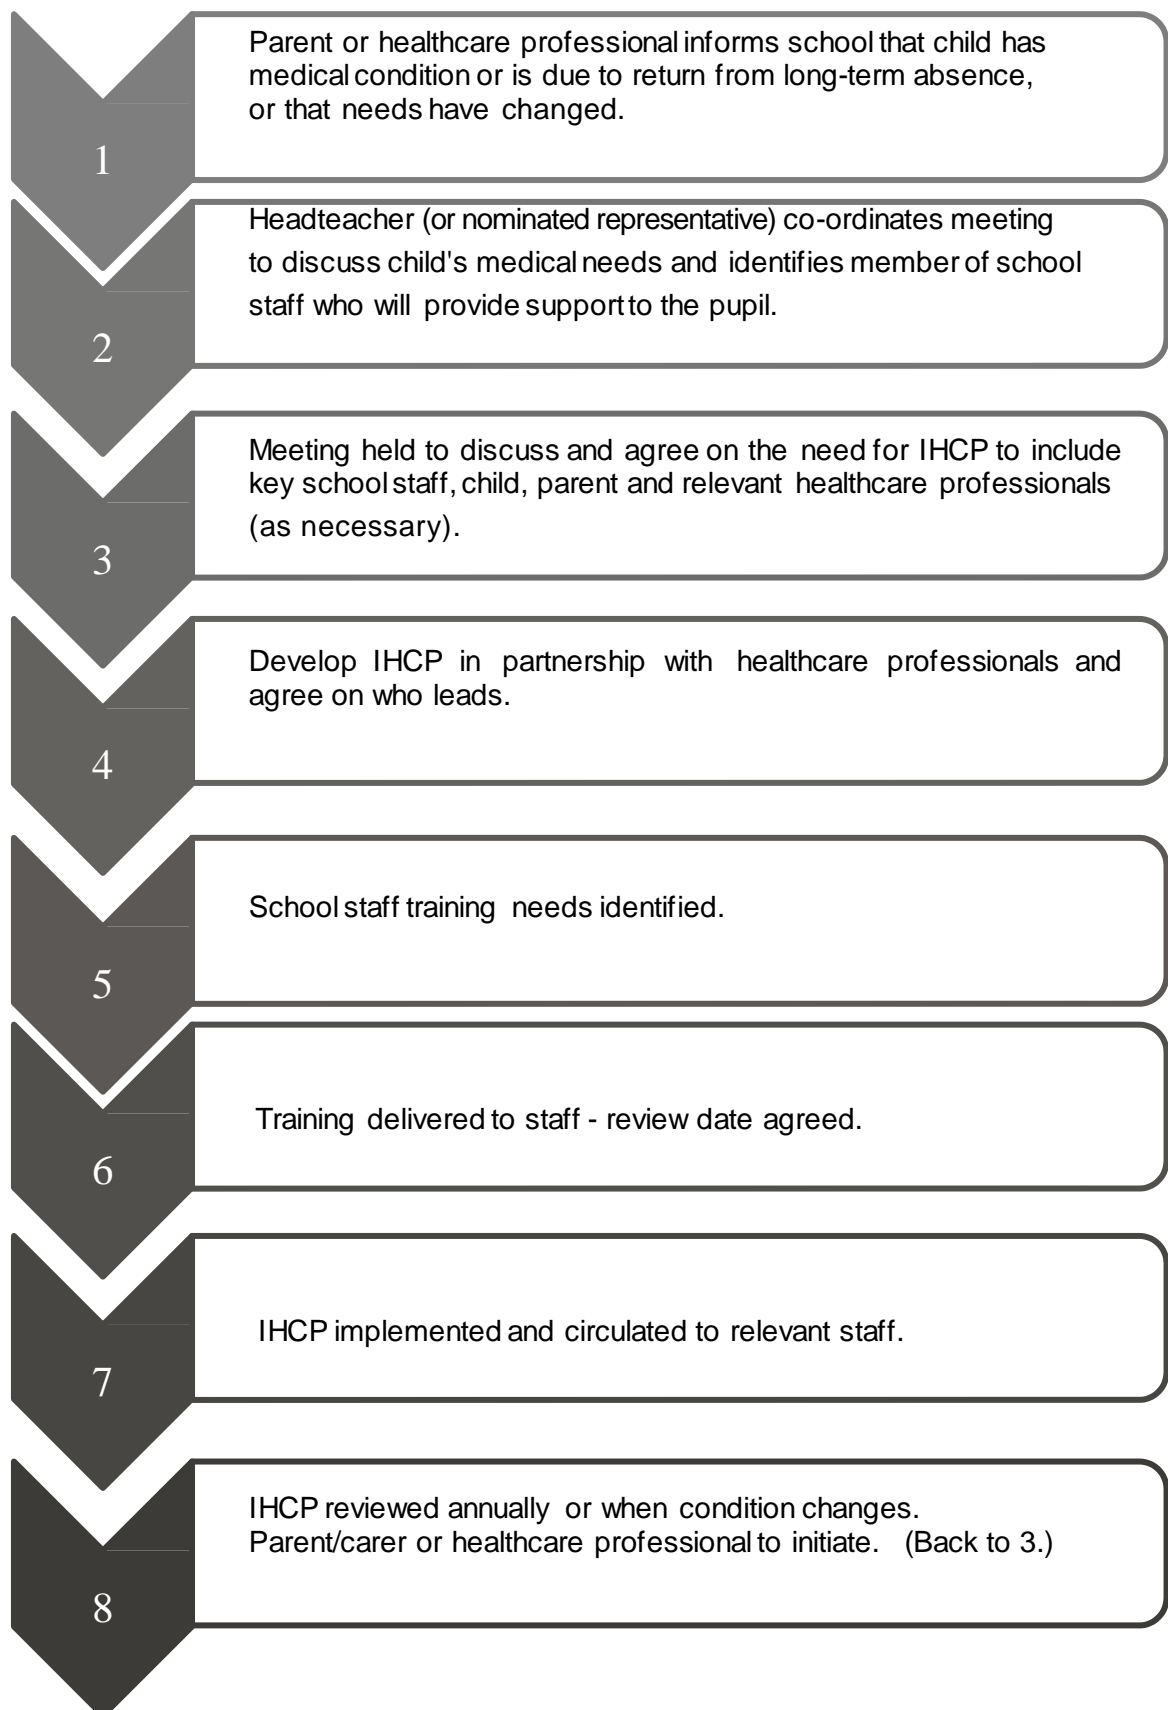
1

Parent or healthcare professional informs school that child has medical condition or is due to return from long-term absence, or that needs have changed.

2

Headteacher (or nominated representative) co-ordinates meeting to discuss child's medical needs and identifies member of school staff who will provide support to the pupil.

3

Meeting held to discuss and agree on the need for IHCP to include key school staff, child, parent and relevant healthcare professionals (as necessary).

4

Develop IHCP in partnership with healthcare professionals and agree on who leads.

5

School staff training needs identified.

6

Training delivered to staff - review date agreed.

7

IHCP implemented and circulated to relevant staff.

8

IHCP reviewed annually or when condition changes. Parent/carer or healthcare professional to initiate. (Back to 3.)